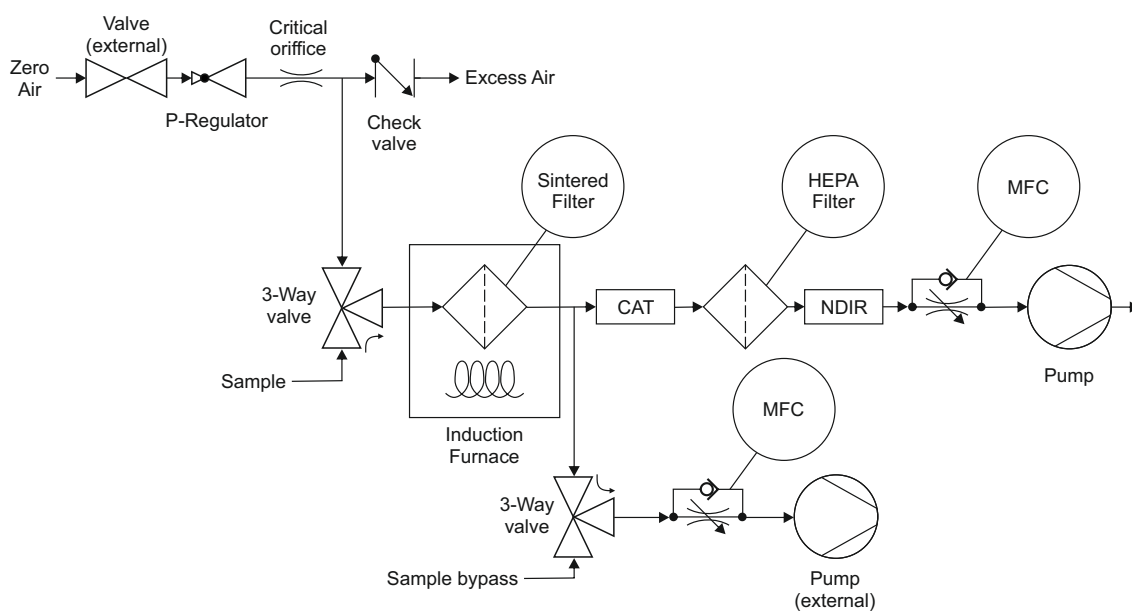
Valve (external)

Critical oriffice

Zero Air

Excess Air

P-Regulator

Check valve

Sintered Filter

HEPA Filter

MFC

3-Way valve

CAT

NDIR

Sample

Pump

Induction Furnace

MFC

3-Way valve

Sample bypass

Pump (external)